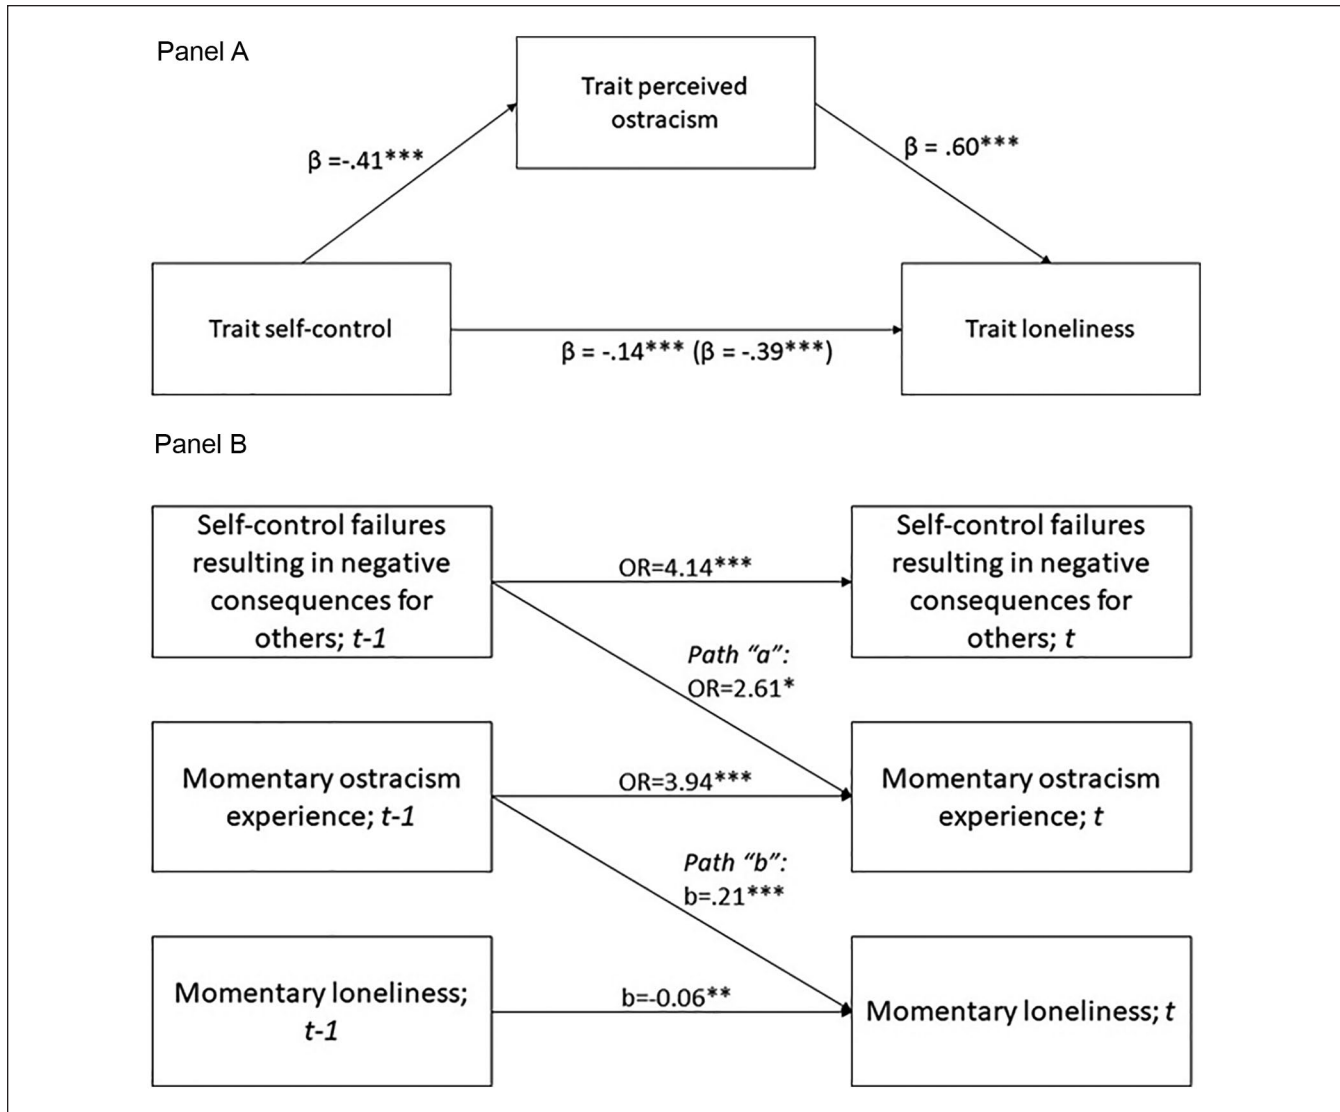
Panel A

Trait perceived ostracism

β =-.41***

β = .60***

Trait self-control

β = -.14*** (β = -.39***)

Trait loneliness

Panel B

Self-control failures resulting in negative consequences for others; *t-1*

OR=4.14***

Self-control failures resulting in negative consequences for others; *t*

*Path "a":* OR=2.61*

Momentary ostracism experience; *t-1*

OR=3.94***

Momentary ostracism experience; *t*

*Path "b":* b=.21***

Momentary loneliness; *t-1*

b=-0.06**

Momentary loneliness; *t*